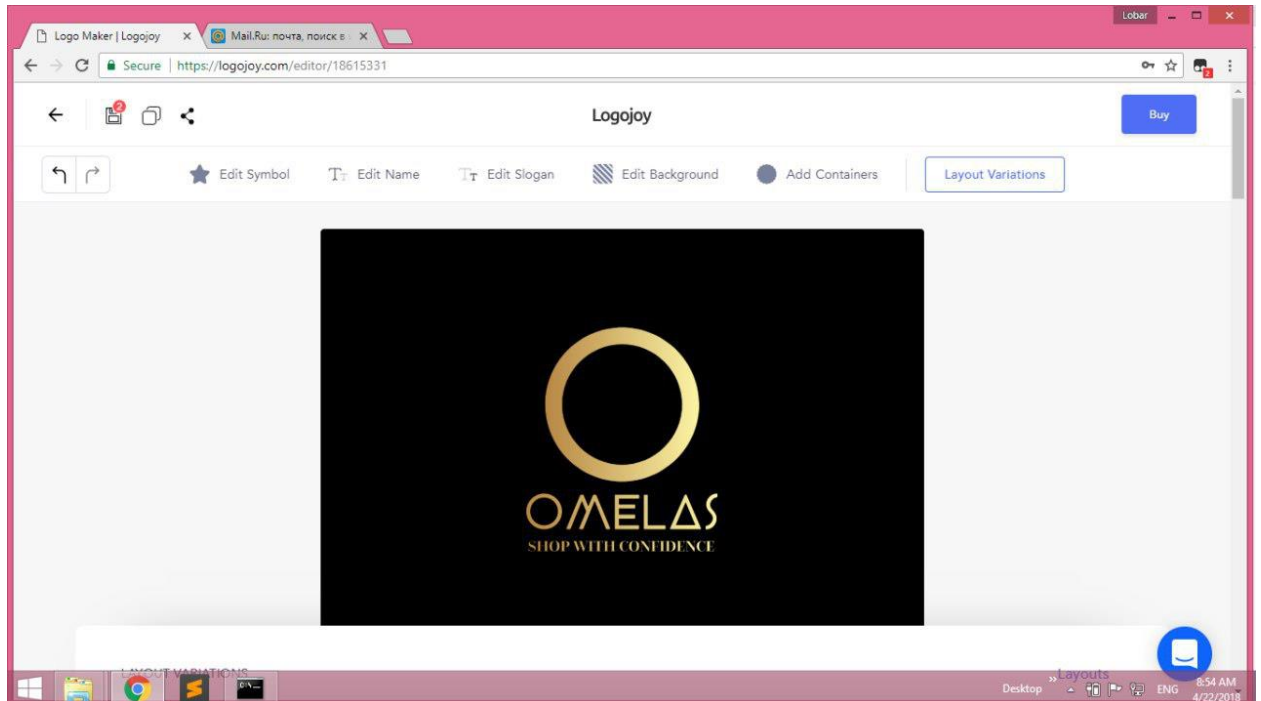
Lobar

Logo Maker | Logojoy ×

Mail.Ru: почта, поиск в ×

Secure | https://logojoy.com/editor/18615331

2

Logojoy

Buy

Edit Symbol

Edit Name

Edit Slogan

Edit Background

Add Containers

Layout Variations

OMELAS

SHOP WITH CONFIDENCE

LAYOUT VARIATIONS

Layouts

Desktop

ENG

8:54 AM
4/22/2018